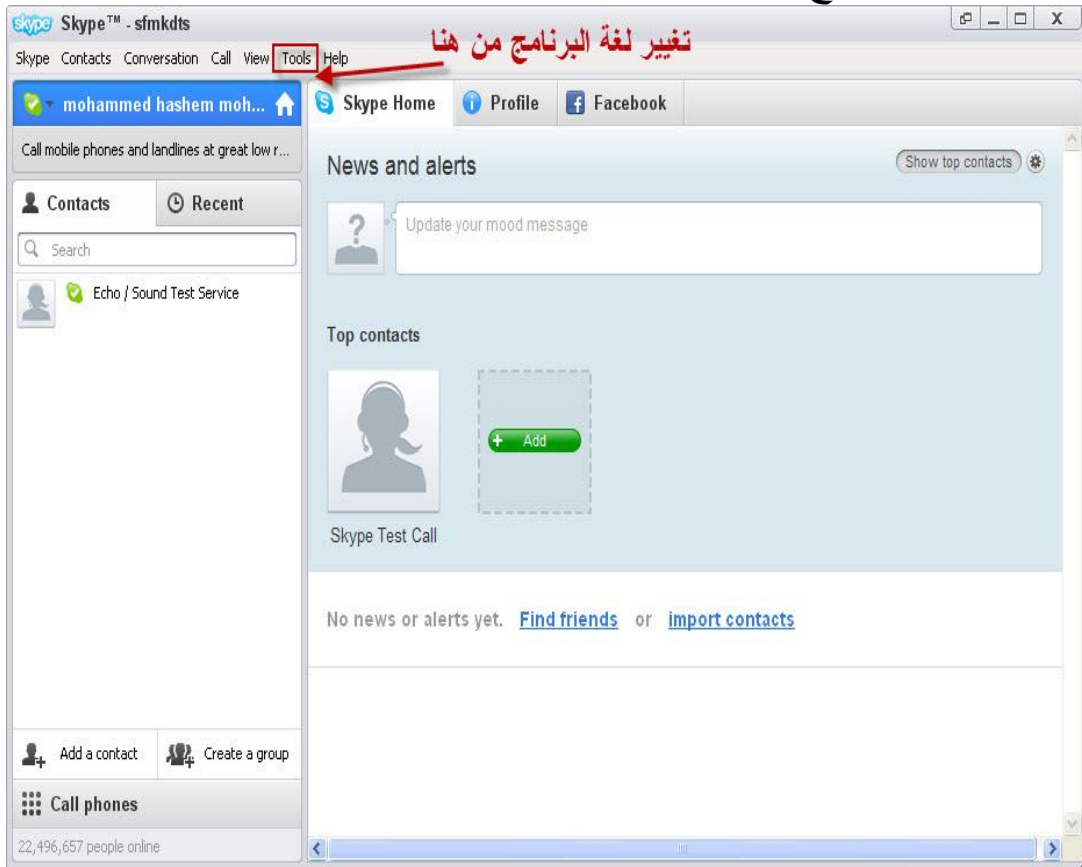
skype Skype™ - sfmkdts

Skype Contacts Conversation Call View Tools Help

تغيير لغة البرنامج من هنا

mohammed hashem moh...

Skype Home Profile Facebook

Call mobile phones and landlines at great low r...

Contacts Recent

Search

Echo / Sound Test Service

News and alerts

Show top contacts

Update your mood message

Top contacts

Add

Skype Test Call

No news or alerts yet. Find friends or import contacts

Add a contact Create a group

Call phones

22,496,657 people online